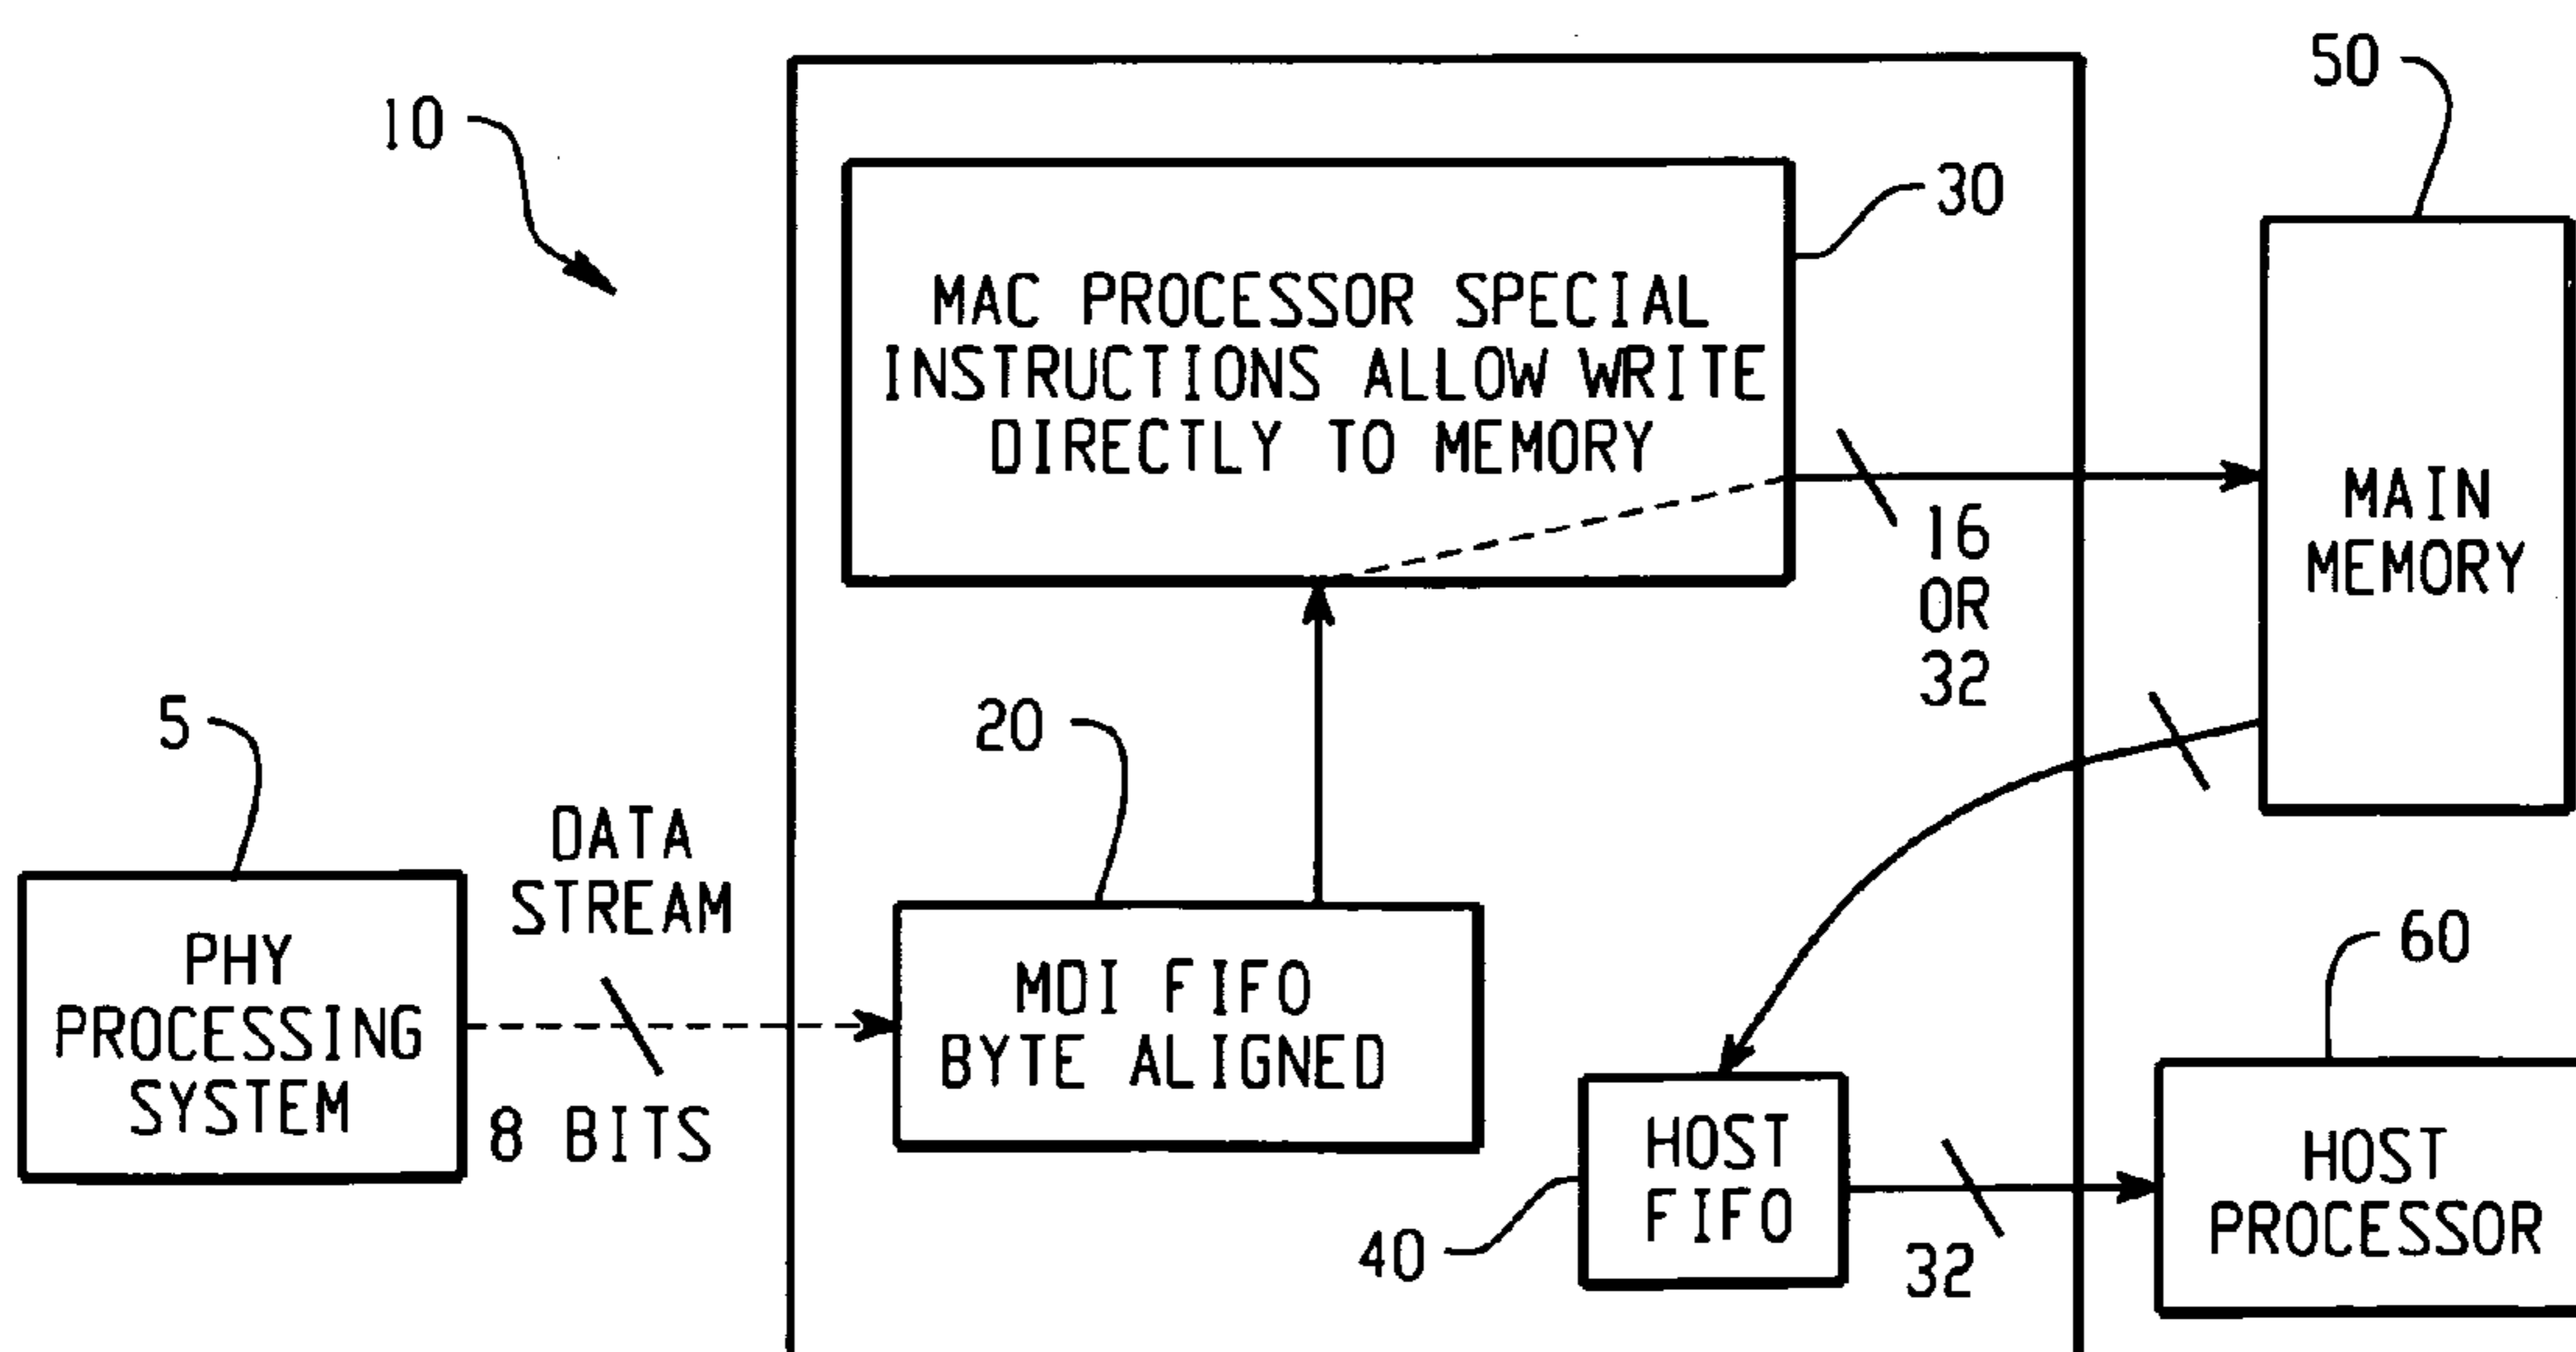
10

50

30

MAC PROCESSOR SPECIAL INSTRUCTIONS ALLOW WRITE DIRECTLY TO MEMORY

MAIN MEMORY

16 OR 32

5

20

DATA STREAM

PHY PROCESSING SYSTEM

8 BITS

MDI FIFO BYTE ALIGNED

60

HOST FIFO

HOST PROCESSOR

40

32